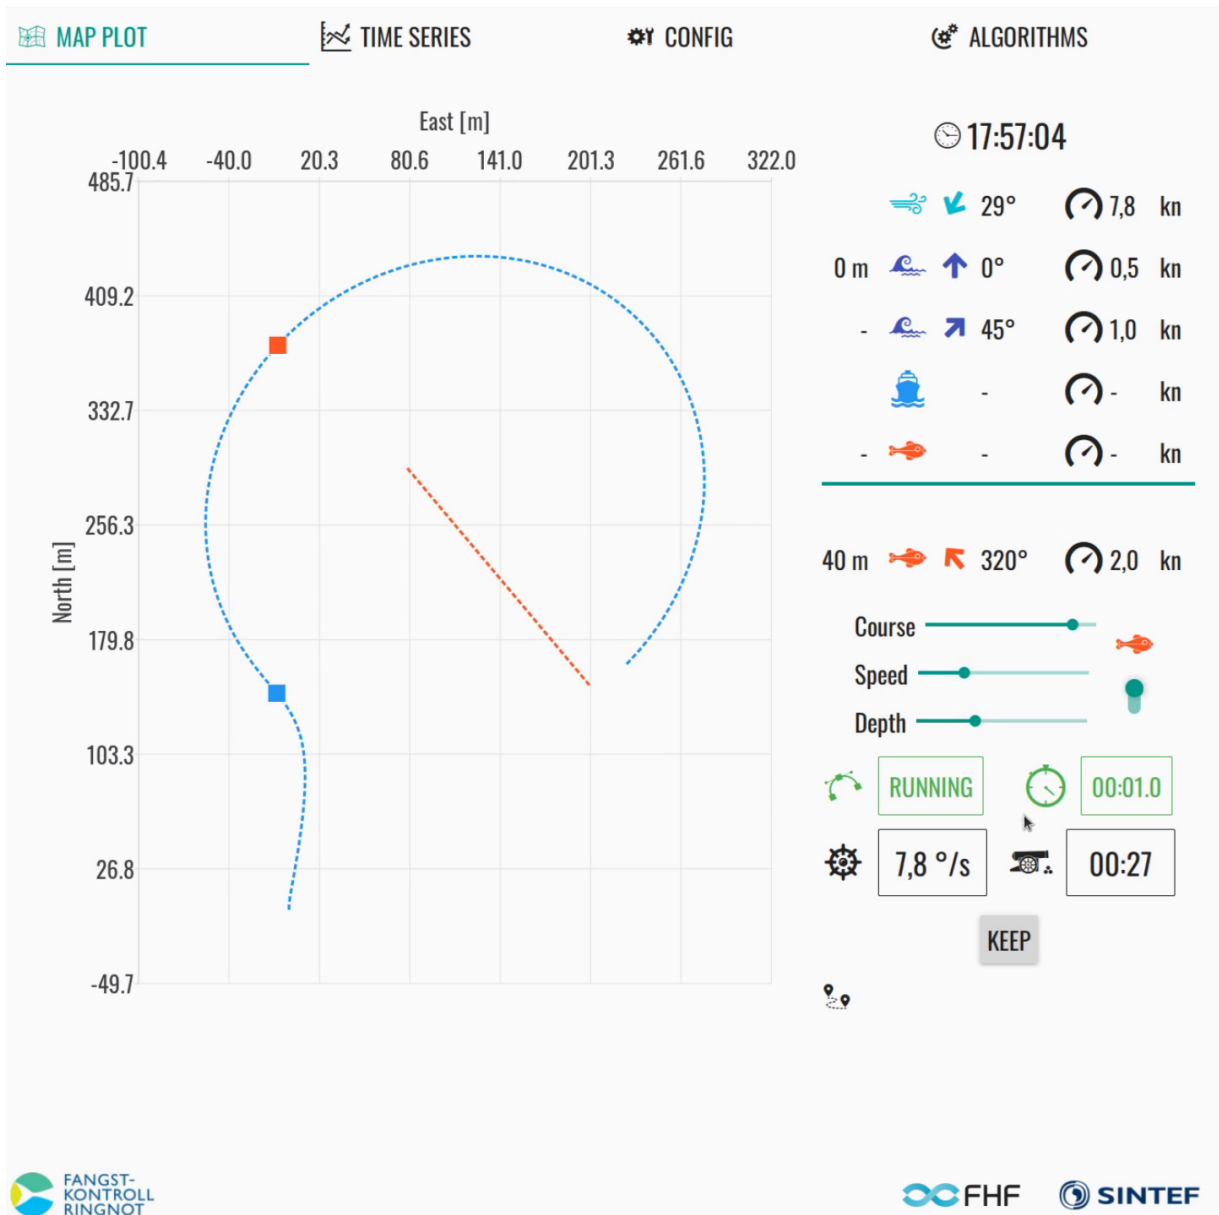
MAP PLOT TIME SERIES CONFIG ALGORITHMS

East [m]

-100.4 -40.0 20.3 80.6 141.0 201.3 261.6 322.0

485.7
409.2
332.7
256.3
179.8
103.3
26.8
-49.7

North [m]

17:57:04

29° 7,8 kn
0 m 0° 0,5 kn
- 45° 1,0 kn
- - kn
- - - kn

40 m 320° 2,0 kn

Course
Speed
Depth

RUNNING 00:01.0

7,8 °/s 00:27

KEEP

FANGST-
KONTROLL
RINGNOT

FHF SINTEF